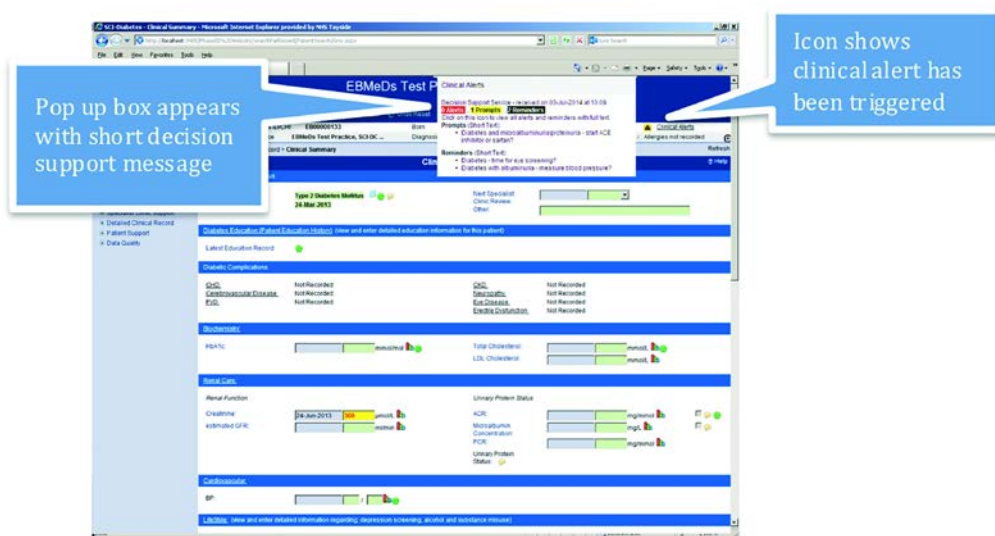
SCI-Diabetes - Clinical Summary - Microsoft Internet Explorer provided by NHS Tayside

File Edit View Favorites Tools Help

Pop up box appears with short decision support message

Icon shows clinical alert has been triggered

EBMeDs Test P

Clinical Alerts

Decision Support Service - received on 05-Jun-2014 at 10:09

0 Alerts 1 Prompts 2 Reminders

Click on this icon to view all alerts and reminders with full text.

Prompts (Short Text):

• Diabetes and microalbuminuria/proteinuria - start ACE inhibitor or sartan?

Reminders (Short Text):

• Diabetes - time for eye screening?

• Diabetes with albuminuria - measure blood pressure?

EB00000133

EBMeDs Test Practice, SCIDC...

Born

Diagnosi

ord > Clinical Summary

Clinical Alerts

Allergies not recorded

Refresh

Help

Type 2 Diabetes Mellitus

26 Mar 2013

Next Specialist Clinic Review:

Other:

Detailed Clinical Record

Patient Support

Data Quality

Diabetes Education (Patient Education History) (view and enter detailed education information for this patient)

Latest Education Record

Diabetic Complications

CHD: Not Recorded

Cerebrovascular Disease: Not Recorded

PVD: Not Recorded

CKD: Not Recorded

Neuropathy: Not Recorded

Eye Disease: Not Recorded

Erectile Dysfunction: Not Recorded

Biochemistry

HbA1c: mmol/mol

Total Cholesterol: mmol/L

LDL Cholesterol: mmol/L

Renal Care

Renal Function

Creatinine 24-Jun-2013 300 µmol/L

estimated GFR: ml/min

Urinary Protein Status

ACR: mg/mmol

Microalbumin Concentration: mg/L

PCR: mg/mmol

Urinary Protein Status:

Cardiovascular

BP: /

Lifestyle (view and enter detailed information regarding depression screening, alcohol and substance misuse)